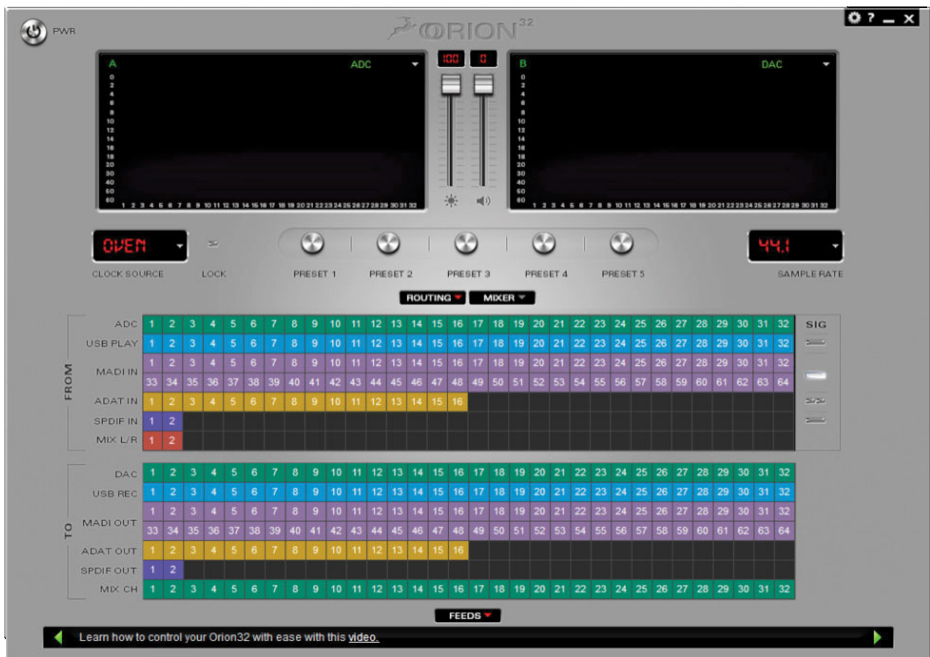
PWR

ORION32

? _ X

A ADC

0 2 4 6 8 10 12 14 16 18 20 30 40 60

1 2 3 4 5 6 7 8 9 10 11 12 13 14 15 16 17 18 19 20 21 22 23 24 25 26 27 28 29 30 31 32

100 0

B DAC

0 2 4 6 8 10 12 14 16 18 20 30 40 60

1 2 3 4 5 6 7 8 9 10 11 12 13 14 15 16 17 18 19 20 21 22 23 24 25 26 27 28 29 30 31 32

OVEN

CLOCK SOURCE

LOCK

PRESET 1 PRESET 2 PRESET 3 PRESET 4 PRESET 5

44.1

SAMPLE RATE

ROUTING MIXER

FROM

| | | | | | | | | | | | | | | | | | | | | | | | | | | | | | | | | |
|---|---|---|---|---|---|---|---|---|---|---|---|---|---|---|---|---|---|---|---|---|---|---|---|---|---|---|---|---|---|---|---|---|
| ADC | 1 | 2 | 3 | 4 | 5 | 6 | 7 | 8 | 9 | 10 | 11 | 12 | 13 | 14 | 15 | 16 | 17 | 18 | 19 | 20 | 21 | 22 | 23 | 24 | 25 | 26 | 27 | 28 | 29 | 30 | 31 | 32 |
| USB PLAY | 1 | 2 | 3 | 4 | 5 | 6 | 7 | 8 | 9 | 10 | 11 | 12 | 13 | 14 | 15 | 16 | 17 | 18 | 19 | 20 | 21 | 22 | 23 | 24 | 25 | 26 | 27 | 28 | 29 | 30 | 31 | 32 |
| MADI IN | 1 | 2 | 3 | 4 | 5 | 6 | 7 | 8 | 9 | 10 | 11 | 12 | 13 | 14 | 15 | 16 | 17 | 18 | 19 | 20 | 21 | 22 | 23 | 24 | 25 | 26 | 27 | 28 | 29 | 30 | 31 | 32 |
| | 33 | 34 | 35 | 36 | 37 | 38 | 39 | 40 | 41 | 42 | 43 | 44 | 45 | 46 | 47 | 48 | 49 | 50 | 51 | 52 | 53 | 54 | 55 | 56 | 57 | 58 | 59 | 60 | 61 | 62 | 63 | 64 |
| ADAT IN | 1 | 2 | 3 | 4 | 5 | 6 | 7 | 8 | 9 | 10 | 11 | 12 | 13 | 14 | 15 | 16 | | | | | | | | | | | | | | | | |
| SPDIF IN | 1 | 2 | | | | | | | | | | | | | | | | | | | | | | | | | | | | | | |
| MIX L/R | 1 | 2 | | | | | | | | | | | | | | | | | | | | | | | | | | | | | | |

SIG

TO

| | | | | | | | | | | | | | | | | | | | | | | | | | | | | | | | | |
|---|---|---|---|---|---|---|---|---|---|---|---|---|---|---|---|---|---|---|---|---|---|---|---|---|---|---|---|---|---|---|---|---|
| DAC | 1 | 2 | 3 | 4 | 5 | 6 | 7 | 8 | 9 | 10 | 11 | 12 | 13 | 14 | 15 | 16 | 17 | 18 | 19 | 20 | 21 | 22 | 23 | 24 | 25 | 26 | 27 | 28 | 29 | 30 | 31 | 32 |
| USB REC | 1 | 2 | 3 | 4 | 5 | 6 | 7 | 8 | 9 | 10 | 11 | 12 | 13 | 14 | 15 | 16 | 17 | 18 | 19 | 20 | 21 | 22 | 23 | 24 | 25 | 26 | 27 | 28 | 29 | 30 | 31 | 32 |
| MADI OUT | 1 | 2 | 3 | 4 | 5 | 6 | 7 | 8 | 9 | 10 | 11 | 12 | 13 | 14 | 15 | 16 | 17 | 18 | 19 | 20 | 21 | 22 | 23 | 24 | 25 | 26 | 27 | 28 | 29 | 30 | 31 | 32 |
| | 33 | 34 | 35 | 36 | 37 | 38 | 39 | 40 | 41 | 42 | 43 | 44 | 45 | 46 | 47 | 48 | 49 | 50 | 51 | 52 | 53 | 54 | 55 | 56 | 57 | 58 | 59 | 60 | 61 | 62 | 63 | 64 |
| ADAT OUT | 1 | 2 | 3 | 4 | 5 | 6 | 7 | 8 | 9 | 10 | 11 | 12 | 13 | 14 | 15 | 16 | | | | | | | | | | | | | | | | |
| SPDIF OUT | 1 | 2 | | | | | | | | | | | | | | | | | | | | | | | | | | | | | | |
| MIX CH | 1 | 2 | 3 | 4 | 5 | 6 | 7 | 8 | 9 | 10 | 11 | 12 | 13 | 14 | 15 | 16 | 17 | 18 | 19 | 20 | 21 | 22 | 23 | 24 | 25 | 26 | 27 | 28 | 29 | 30 | 31 | 32 |

FEEDS

Learn how to control your Orion32 with ease with this video.